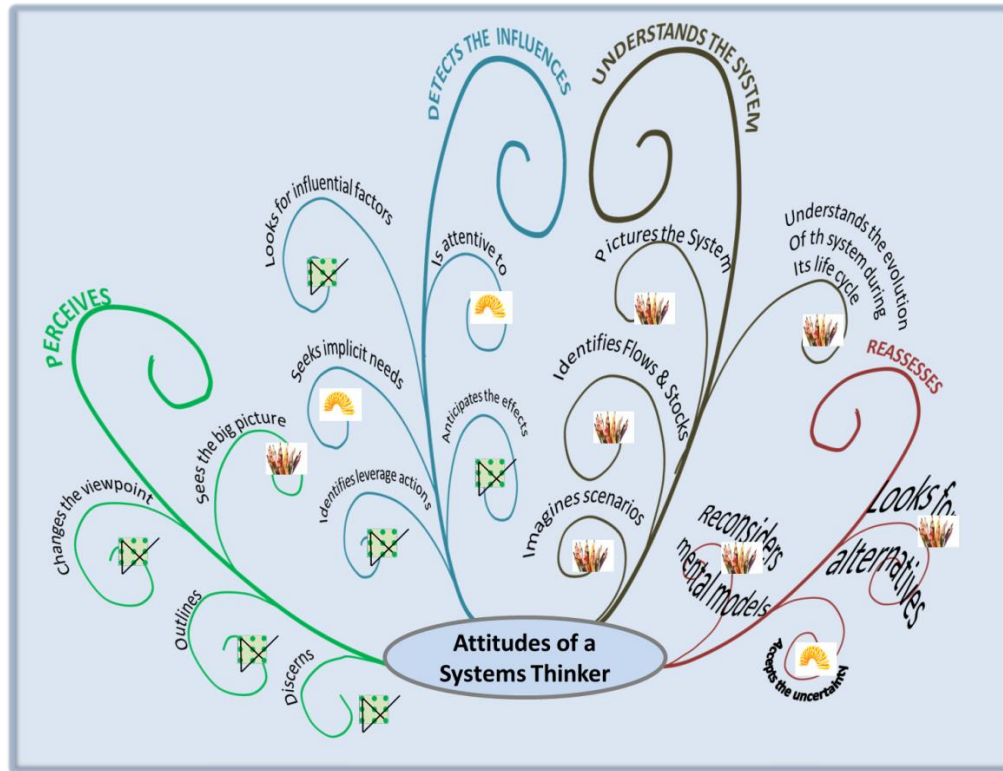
DETECTS THE INFLUENCES

UNDERSTANDS THE SYSTEM

Looks for influential factors

Is attentive to

P ictures the System

Understands the evolution Of th system during Its life cycle

PERCEIVES

Seeks implicit needs

REASSESSES

Sees the big picture

Anticipates the effects

Identifies Flows & Stocks

Changes the viewpoint

Identifies leverage actions

Imagines scenarios

Reconsiders mental models

Looks for alternatives

Outlines

Discerns

Attitudes of a Systems Thinker

Accepts the uncertainty